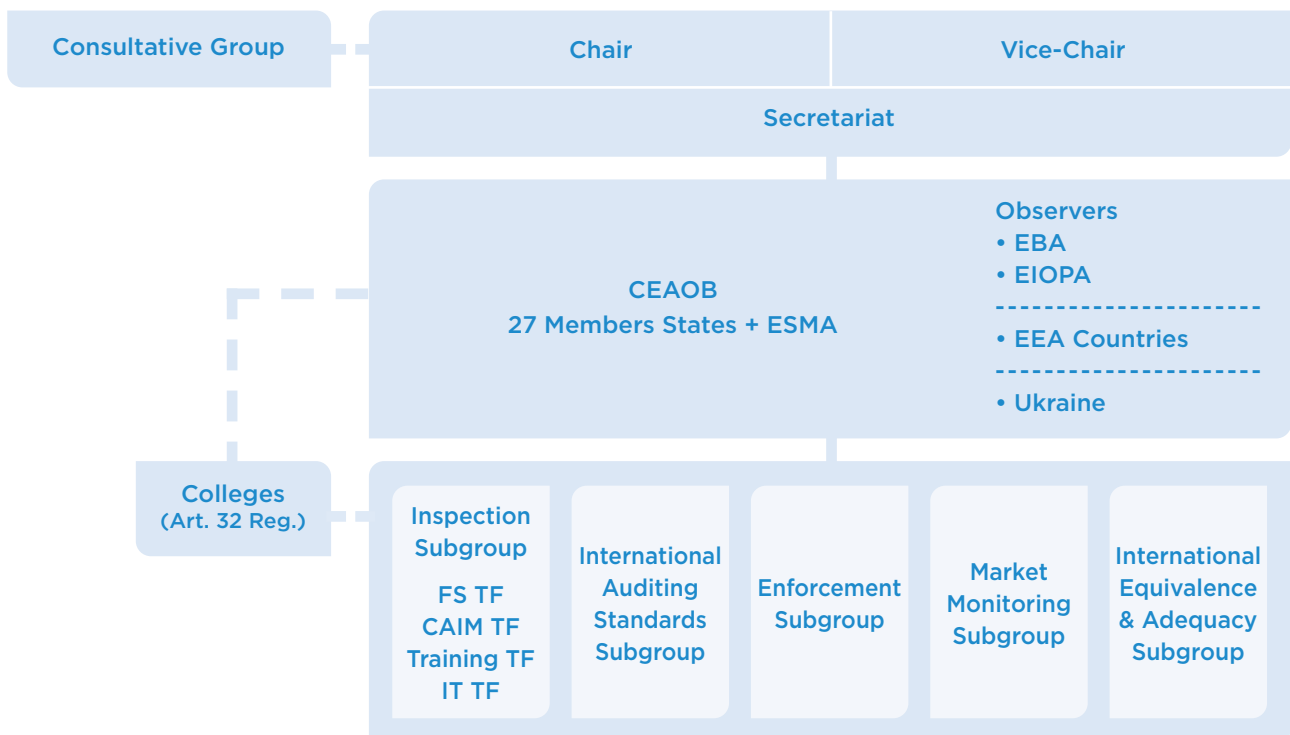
Consultative Group

Chair

Vice-Chair

Secretariat

CEAOB
27 Members States + ESMA

Observers
• EBA
• EIOPA

• EEA Countries

• Ukraine

Colleges
(Art. 32 Reg.)

Inspection Subgroup

FS TF
CAIM TF
Training TF
IT TF

International Auditing Standards Subgroup

Enforcement Subgroup

Market Monitoring Subgroup

International Equivalence & Adequacy Subgroup